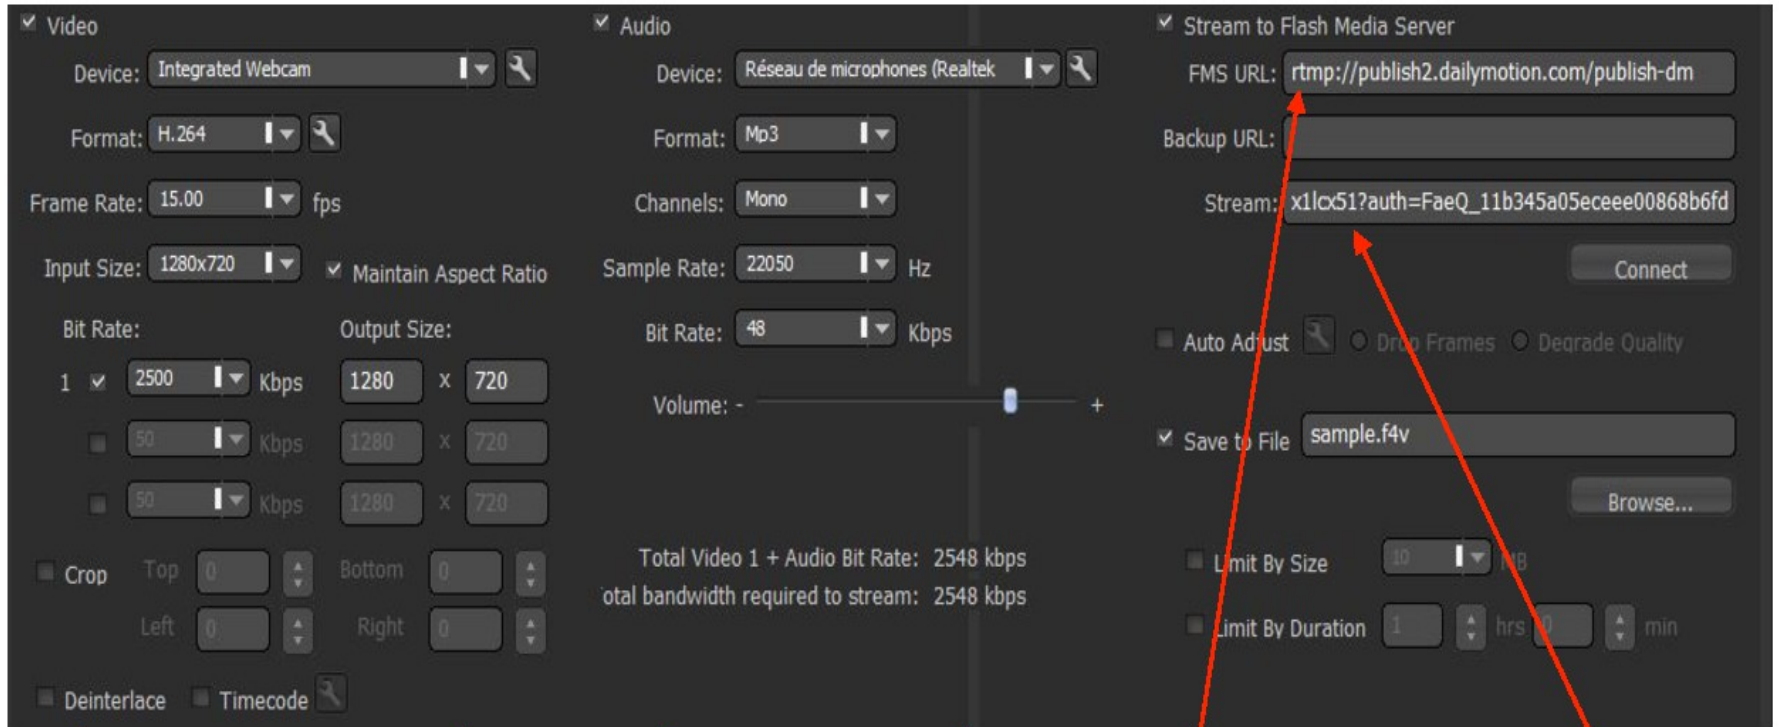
Video

Device: Integrated Webcam

Format: H.264

Frame Rate: 15.00 fps

Input Size: 1280x720 Maintain Aspect Ratio

Bit Rate: Output Size:

1 2500 Kbps 1280 x 720

50 Kbps 1280 x 720

50 Kbps 1280 x 720

Crop Top 0 Bottom 0

Left 0 Right 0

Deinterlace Timecode

Audio

Device: Réseau de microphones (Realtek

Format: Mp3

Channels: Mono

Sample Rate: 22050 Hz

Bit Rate: 48 Kbps

Volume: - +

Total Video 1 + Audio Bit Rate: 2548 kbps
otal bandwidth required to stream: 2548 kbps

Stream to Flash Media Server

FMS URL: rtmp://publish2.dailymotion.com/publish-dm

Backup URL:

Stream: x1lcx51?auth=FaeQ_11b345a05eceee00868b6fd

Connect

Auto Adjust Drop Frames Degrade Quality

Save to File sample.f4v

Browse...

Limit By Size 10 MB

Limit By Duration 1 hrs 0 min